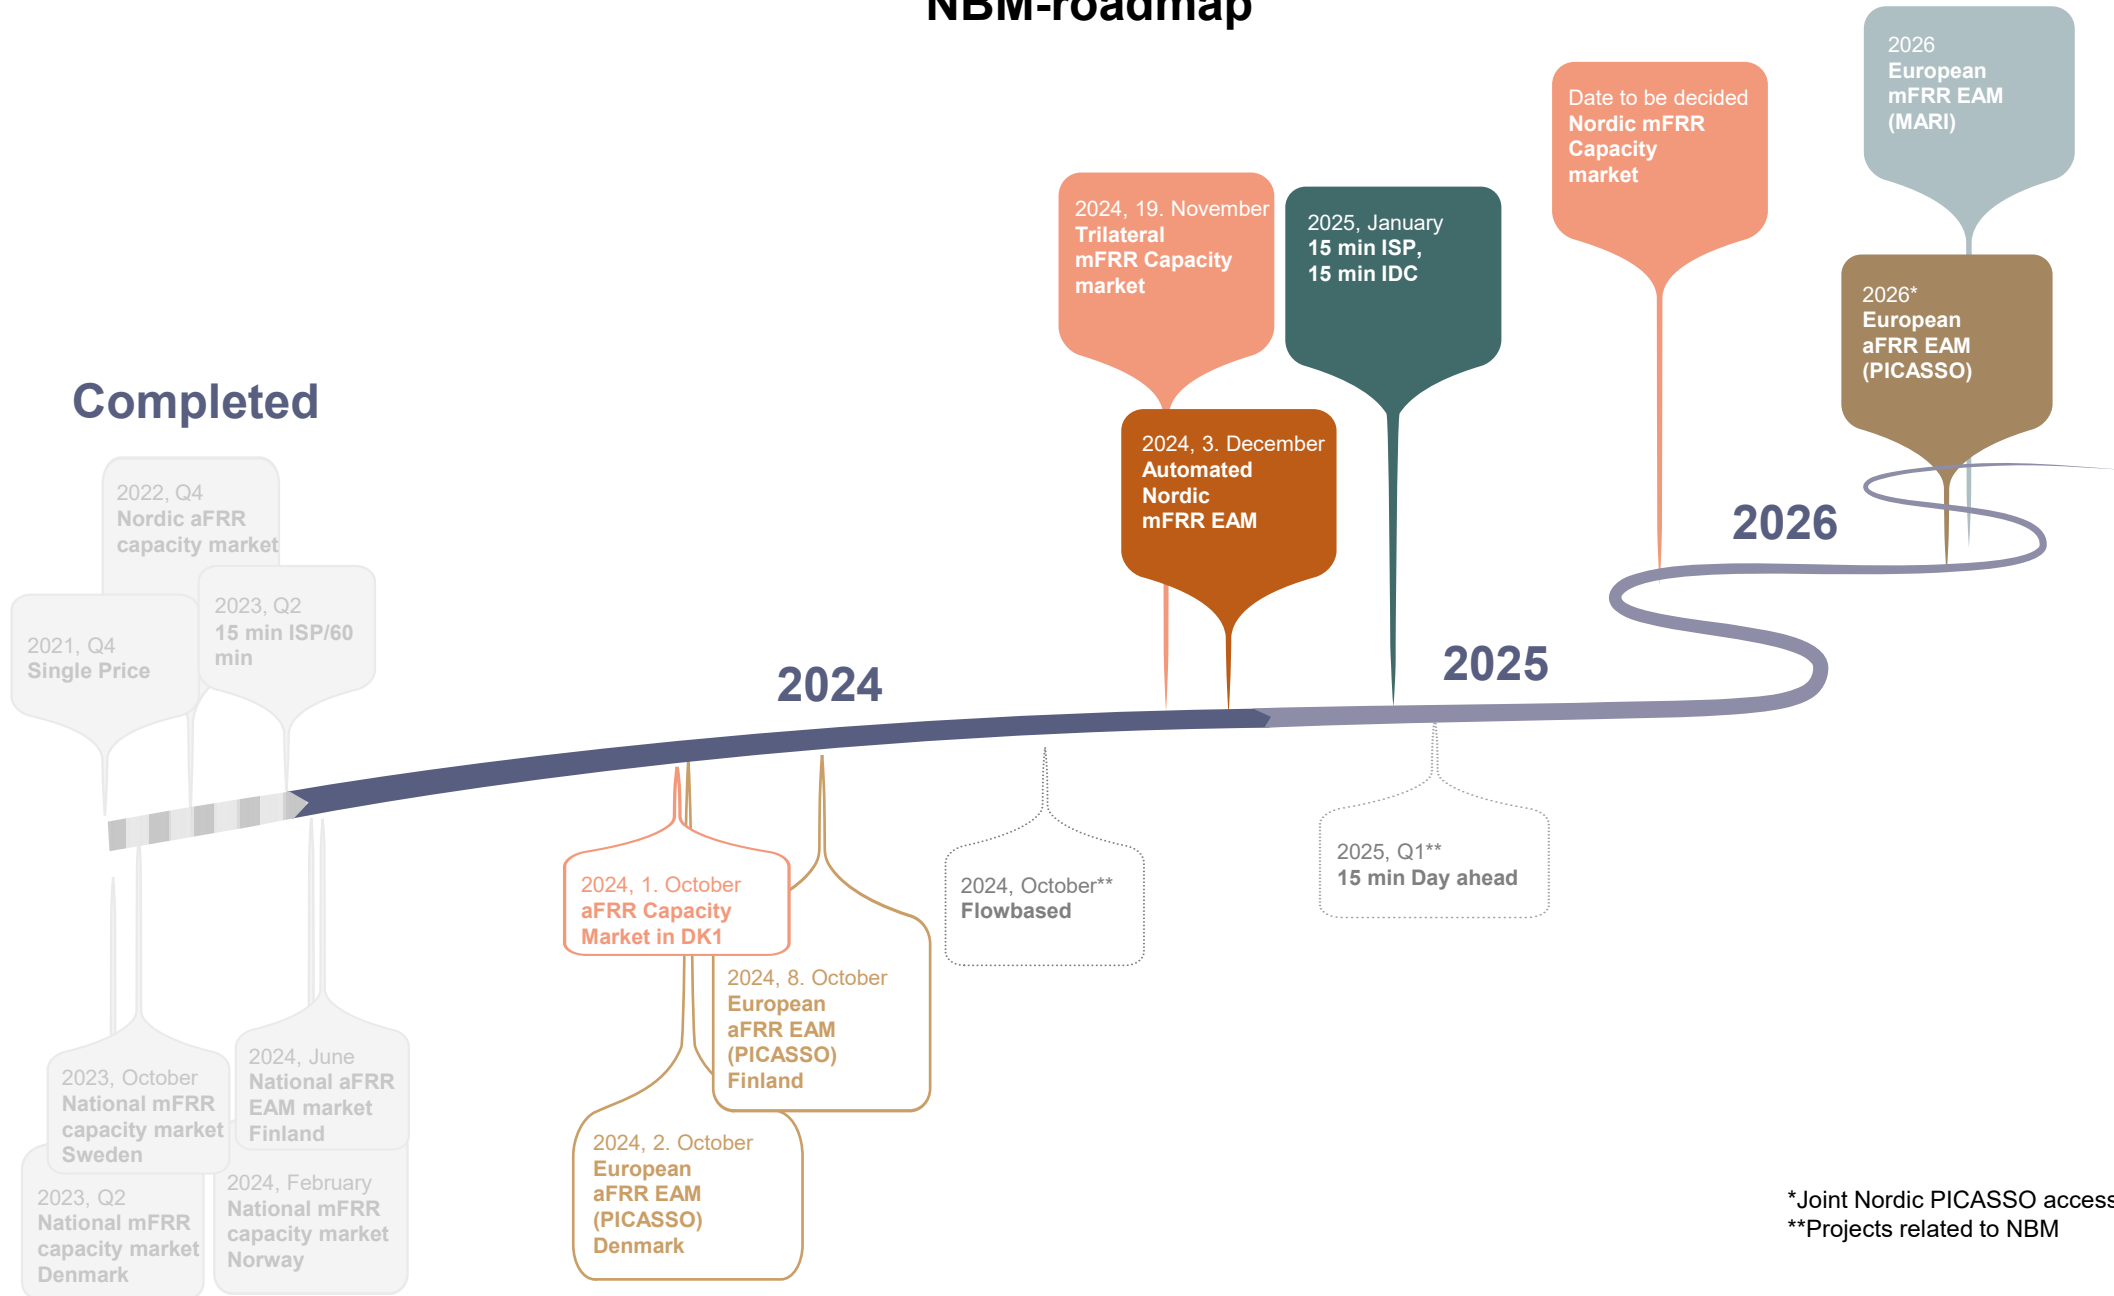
NBM-roadmap

2026
European
mFRR EAM
(MARI)

Date to be decided
Nordic mFRR
Capacity
market

2024, 19. November
Trilateral
mFRR Capacity
market

2025, January
15 min ISP,
15 min IDC

2026*
European
aFRR EAM
(PICASSO)

Completed

2024, 3. December
Automated
Nordic
mFRR EAM

2026

2022, Q4
Nordic aFRR
capacity market

2023, Q2
15 min ISP/60
min

2021, Q4
Single Price

2025

2024

2024, 1. October
aFRR Capacity
Market in DK1

2024, October**
Flowbased

2025, Q1**
15 min Day ahead

2024, 8. October
European
aFRR EAM
(PICASSO)
Finland

2023, October
National mFRR
capacity market
Sweden

2024, June
National aFRR
EAM market
Finland

2024, 2. October
European
aFRR EAM
(PICASSO)
Denmark

2023, Q2
National mFRR
capacity market
Denmark

2024, February
National mFRR
capacity market
Norway

*Joint Nordic PICASSO access
**Projects related to NBM